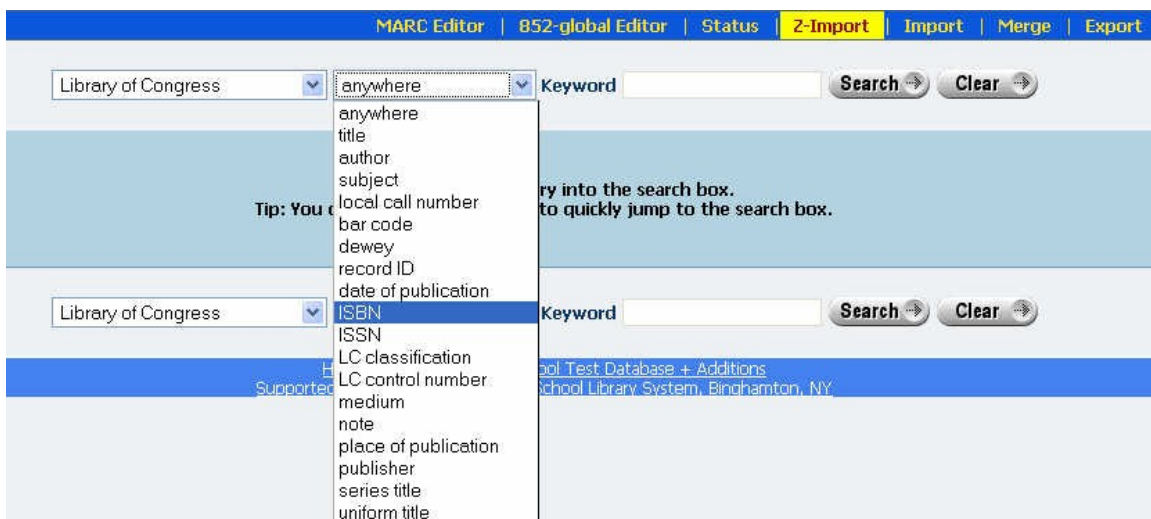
MARC Editor | 852-global Editor | Status | Z-Import | Import | Merge | Export

Library of Congress anywhere Keyword Search Clear

anywhere
title
author
subject
local call number
bar code
dewey
record ID
date of publication
ISBN
ISSN
LC classification
LC control number
medium
note
place of publication
publisher
series title
uniform title

ry into the search box.
Tip: You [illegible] to quickly jump to the search box.

Library of Congress Keyword Search Clear

H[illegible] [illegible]ol Test Database + Additions
Supported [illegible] School Library System, Binghamton, NY